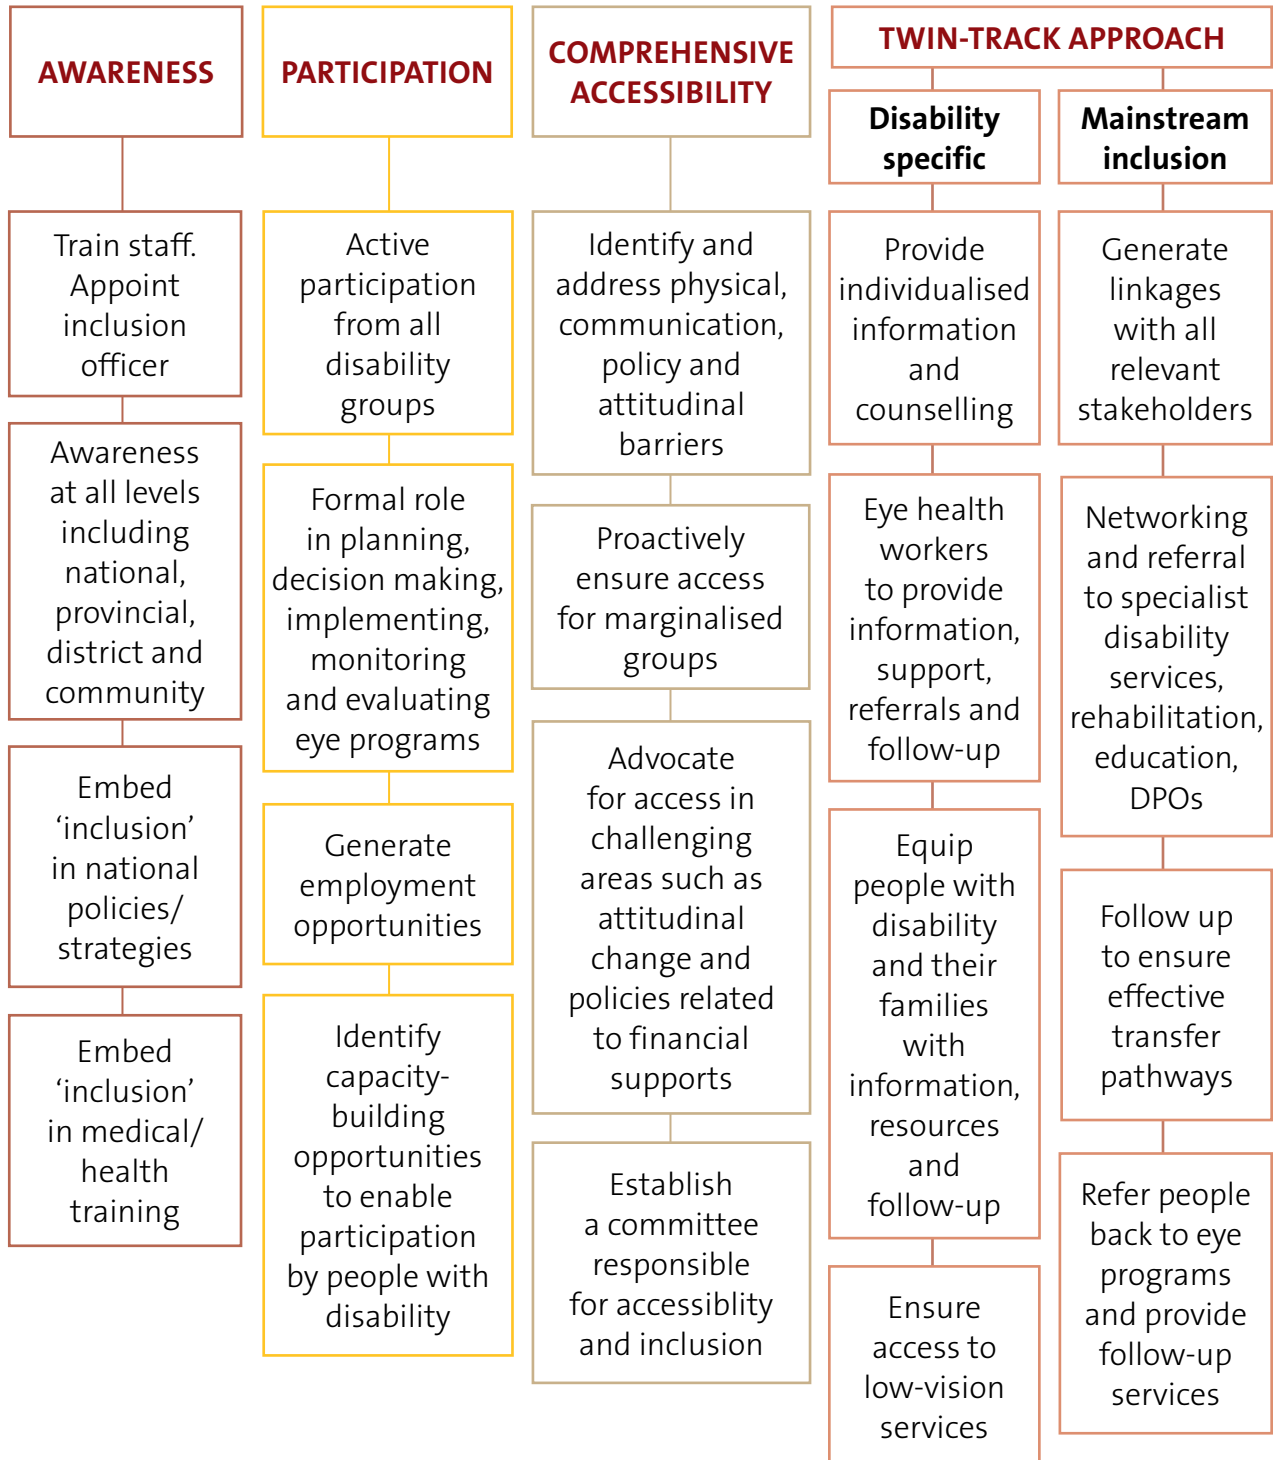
AWARENESS

Train staff. Appoint inclusion officer

Awareness at all levels including national, provincial, district and community

Embed 'inclusion' in national policies/ strategies

Embed 'inclusion' in medical/ health training

PARTICIPATION

Active participation from all disability groups

Formal role in planning, decision making, implementing, monitoring and evaluating eye programs

Generate employment opportunities

Identify capacity-building opportunities to enable participation by people with disability

COMPREHENSIVE ACCESSIBILITY

Identify and address physical, communication, policy and attitudinal barriers

Proactively ensure access for marginalised groups

Advocate for access in challenging areas such as attitudinal change and policies related to financial supports

Establish a committee responsible for accessiblity and inclusion

TWIN-TRACK APPROACH

Disability specific

Provide individualised information and counselling

Eye health workers to provide information, support, referrals and follow-up

Equip people with disability and their families with information, resources and follow-up

Ensure access to low-vision services

Mainstream inclusion

Generate linkages with all relevant stakeholders

Networking and referral to specialist disability services, rehabilitation, education, DPOs

Follow up to ensure effective transfer pathways

Refer people back to eye programs and provide follow-up services